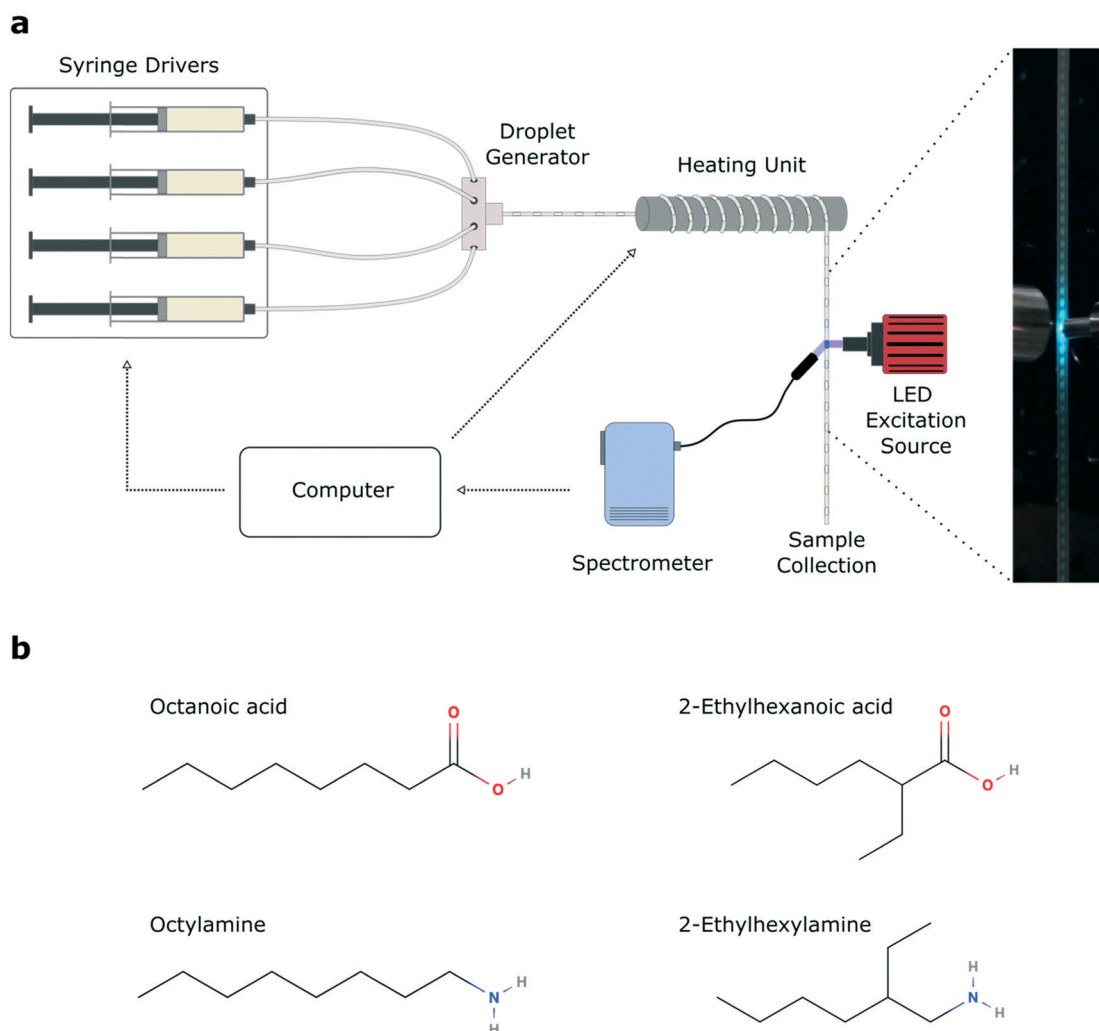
a

Syringe Drivers

Droplet Generator

Heating Unit

LED Excitation Source

Computer

Spectrometer

Sample Collection

b

Octanoic acid

O

O

H

2-Ethylhexanoic acid

O

O

H

Octylamine

N

H

H

2-Ethylhexylamine

H

N

H